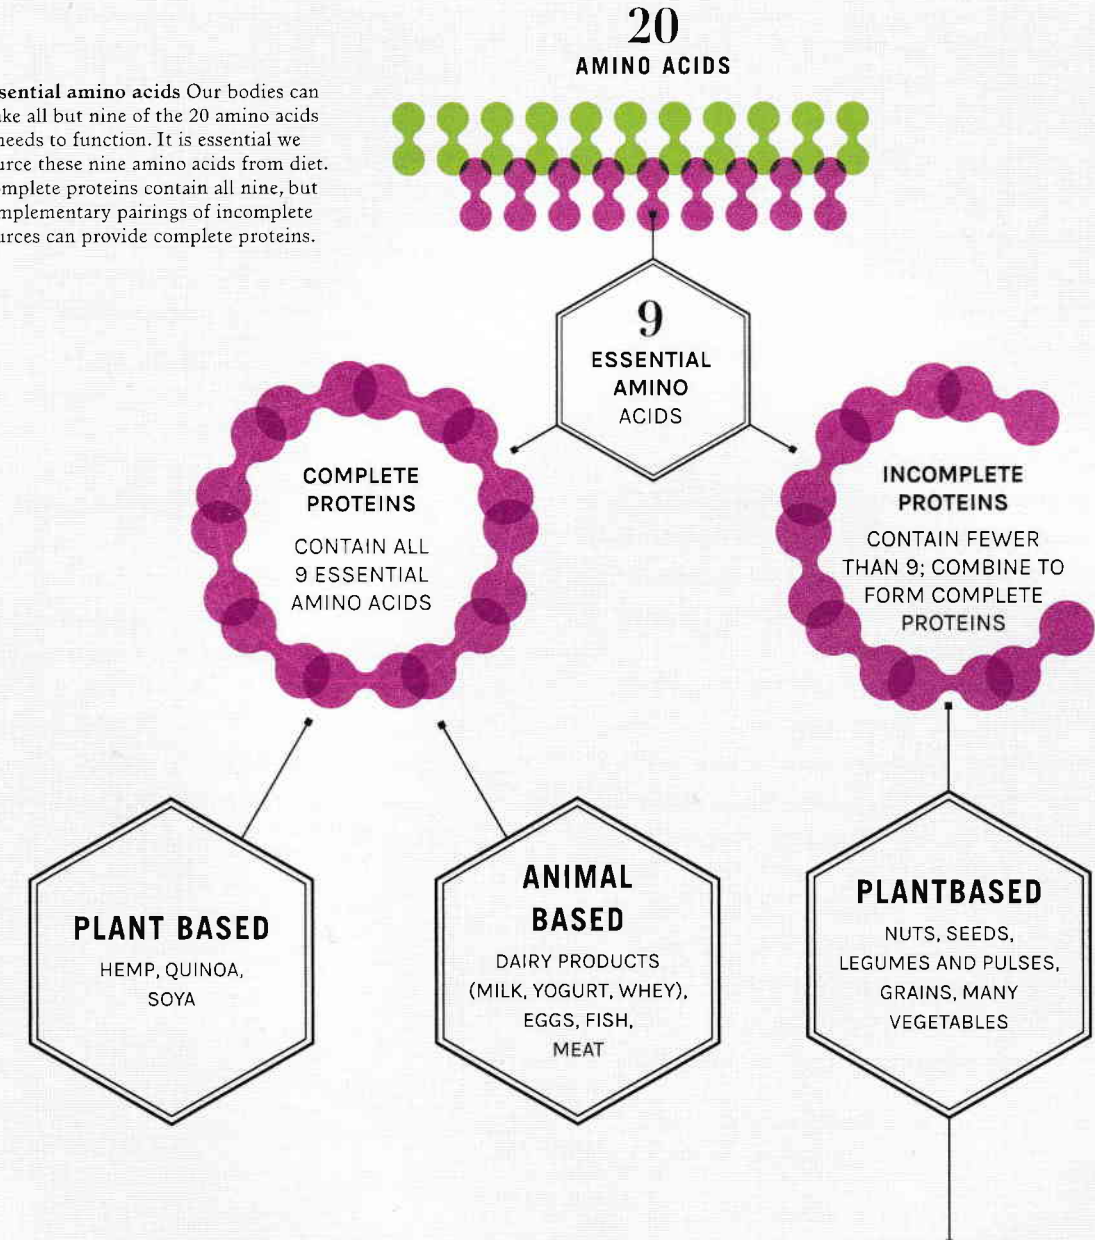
sential amino acids Our bodies can ke all but nine of the 20 amino acids needs to function. It is essential we urce these nine amino acids from diet. mplete proteins contain all nine, but mplementary pairings of incomplete urces can provide complete proteins.

20
AMINO ACIDS

9
ESSENTIAL AMINO ACIDS

COMPLETE PROTEINS
CONTAIN ALL 9 ESSENTIAL AMINO ACIDS

INCOMPLETE PROTEINS
CONTAIN FEWER THAN 9; COMBINE TO FORM COMPLETE PROTEINS

PLANT BASED
HEMP, QUINOA, SOYA

ANIMAL BASED
DAIRY PRODUCTS (MILK, YOGURT, WHEY), EGGS, FISH, MEAT

PLANTBASED
NUTS, SEEDS, LEGUMES AND PULSES, GRAINS, MANY VEGETABLES